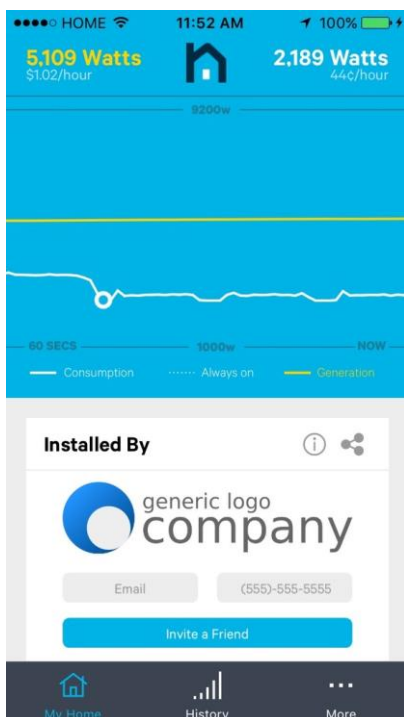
●●●●○ HOME 11:52 AM 100%

5,109 Watts
$1.02/hour

2,189 Watts
44¢/hour

9200w

60 SECS
1000w
NOW

Consumption
Always on
Generation

Installed By

generic logo
company

Email
(555)-555-5555

Invite a Friend

My Home
History
More